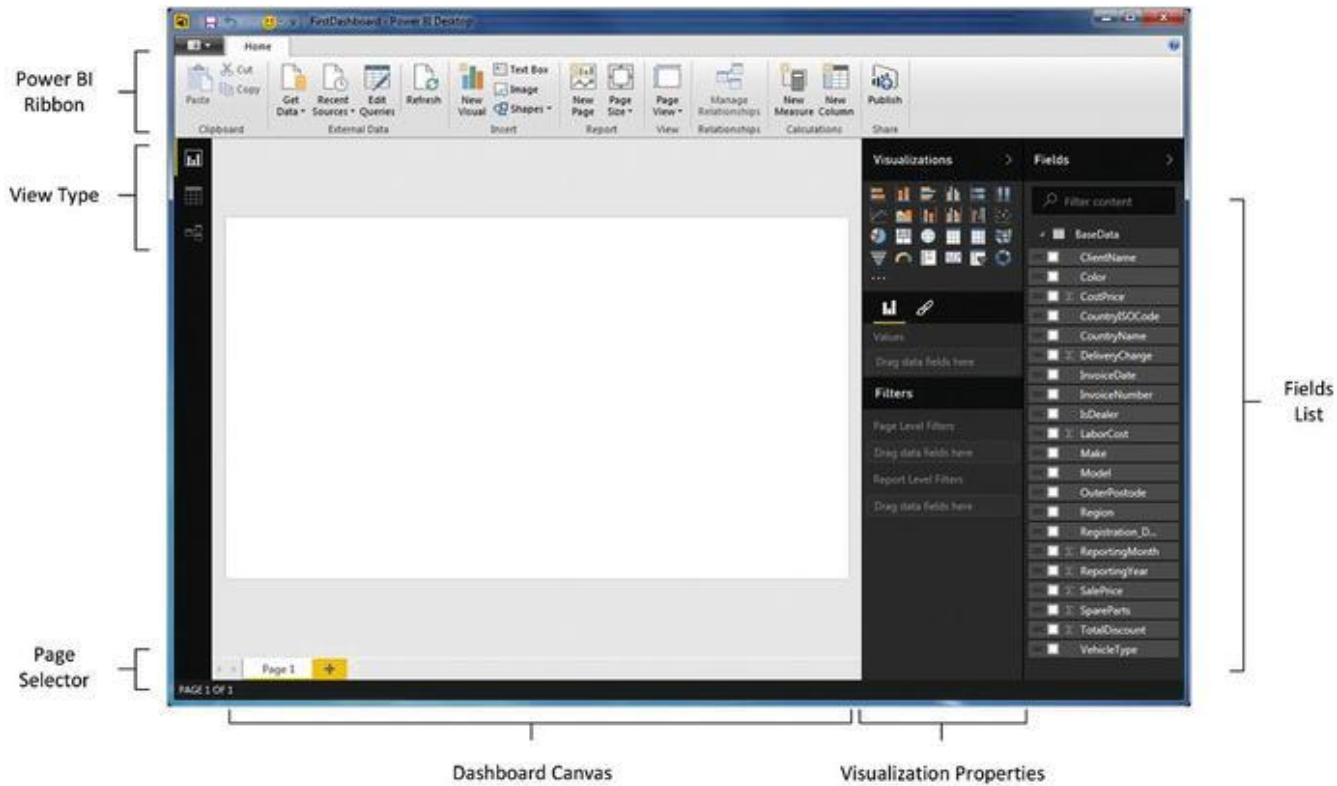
Power BI Ribbon

View Type

Page Selector

FirstDashboard - Power BI Desktop

Home

Paste
Cut
Copy
Clipboard

Get Data
Recent Sources
Edit Queries
External Data

Refresh

New Visual
Text Box
Image
Shapes
Insert

New Page
Page Size
Report

Page View
View

Manage Relationships
Relationships

New Measure
New Column
Calculations

Publish
Share

Visualizations

Values
Drag data fields here

Filters
Page Level Filters
Drag data fields here
Report Level Filters
Drag data fields here

Fields

Filter content

BaseData
ClientName
Color
CostPrice
CountryISOCode
CountryName
DeliveryCharge
InvoiceDate
InvoiceNumber
IsDealer
LaborCost
Make
Model
OuterPostode
Region
Registration_D...
ReportingMonth
ReportingYear
SalePrice
SpareParts
TotalDiscount
VehicleType

Page 1

PAGE 1 OF 1

Fields List

Dashboard Canvas

Visualization Properties